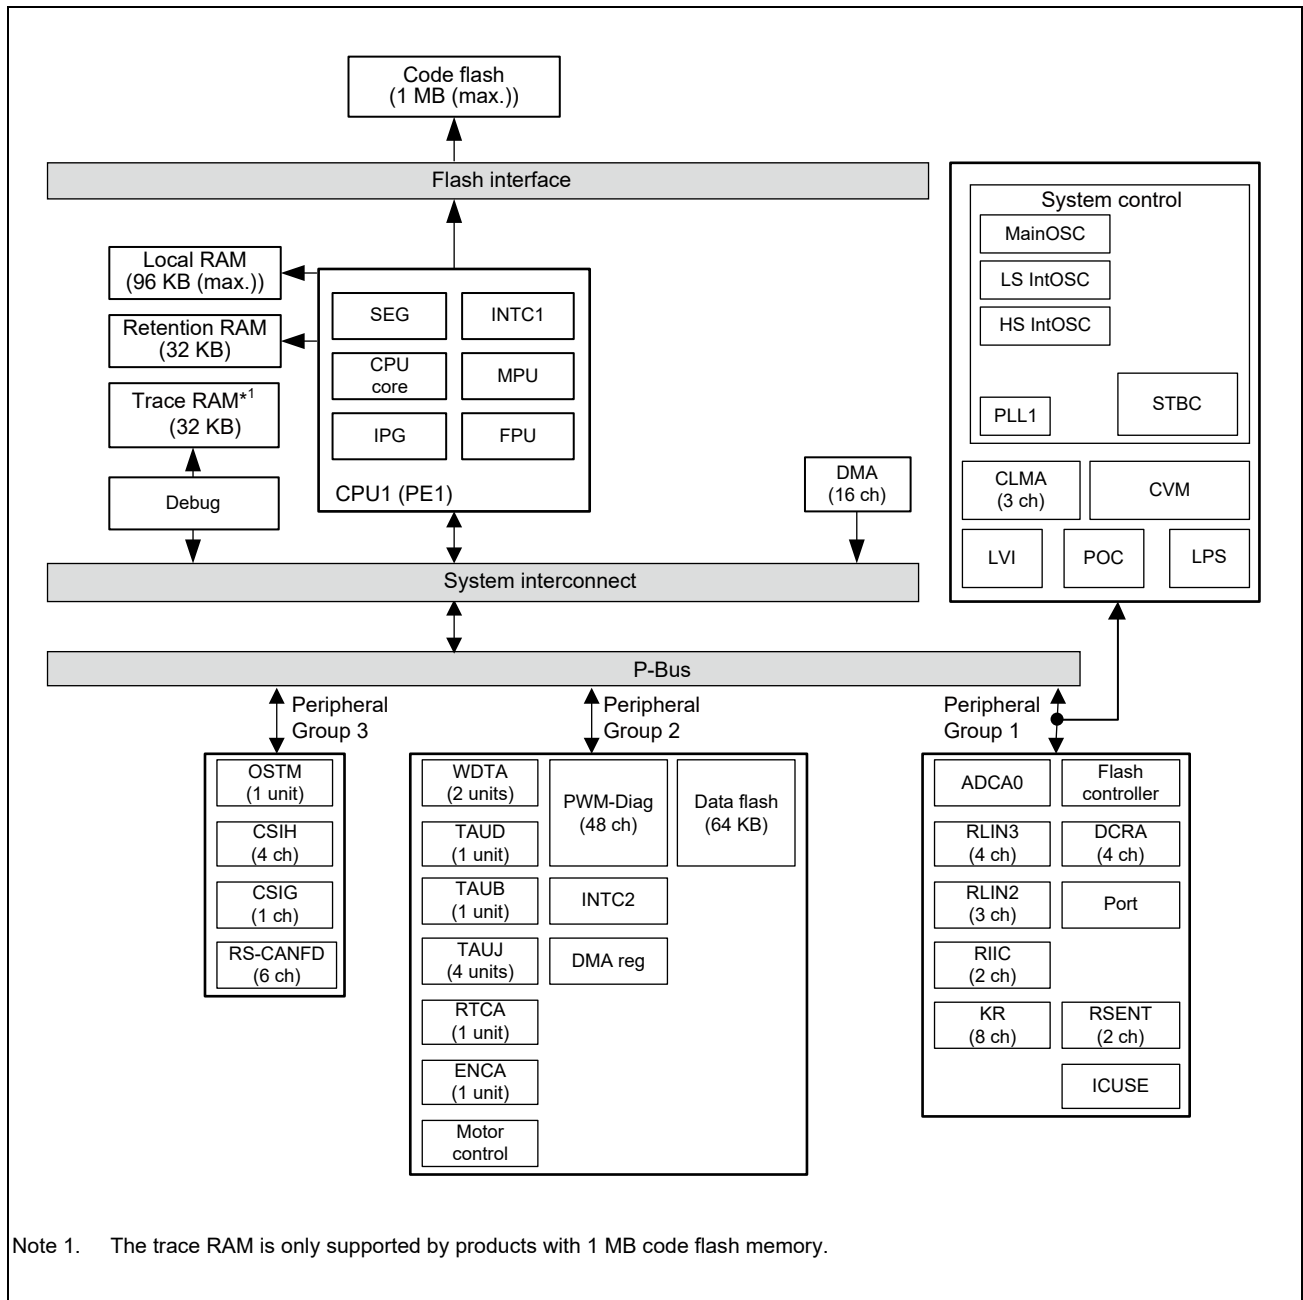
Code flash
(1 MB (max.))

Flash interface

Local RAM
(96 KB (max.))

Retention RAM
(32 KB)

Trace RAM$^{*1}$
(32 KB)

Debug

SEG
INTC1
CPU core
MPU
IPG
FPU
CPU1 (PE1)

DMA
(16 ch)

System control
MainOSC
LS IntOSC
HS IntOSC
PLL1
STBC
CLMA
(3 ch)
CVM
LVI
POC
LPS

System interconnect

P-Bus

Peripheral Group 3
OSTM
(1 unit)
CSIH
(4 ch)
CSIG
(1 ch)
RS-CANFD
(6 ch)

Peripheral Group 2
WDTA
(2 units)
PWM-Diag
(48 ch)
Data flash
(64 KB)
TAUD
(1 unit)
TAUB
(1 unit)
INTC2
TAUJ
(4 units)
DMA reg
RTCA
(1 unit)
ENCA
(1 unit)
Motor control

Peripheral Group 1
ADCA0
Flash controller
RLIN3
(4 ch)
DCRA
(4 ch)
RLIN2
(3 ch)
Port
RIIC
(2 ch)
KR
(8 ch)
RSENT
(2 ch)
ICUSE

Note 1. The trace RAM is only supported by products with 1 MB code flash memory.